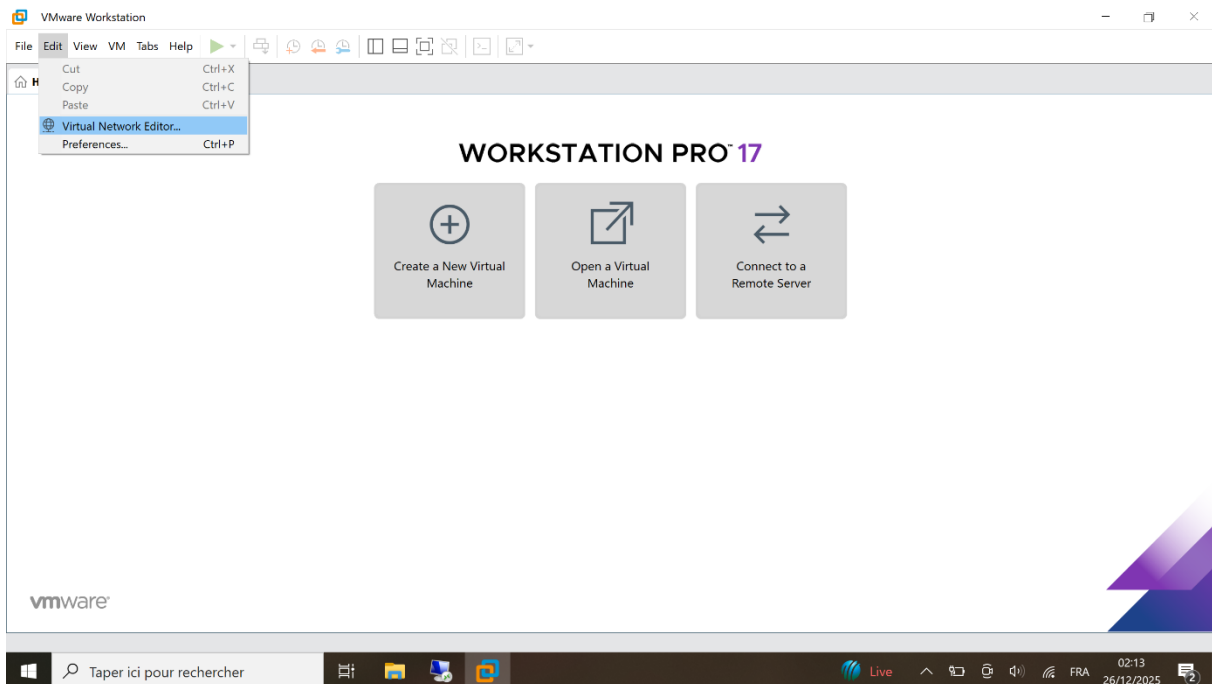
VMware Workstation

File Edit View VM Tabs Help

Cut Ctrl+X
Copy Ctrl+C
Paste Ctrl+V
Virtual Network Editor...
Preferences... Ctrl+P

H

WORKSTATION PRO™ 17

Create a New Virtual Machine

Open a Virtual Machine

Connect to a Remote Server

vmware

Taper ici pour rechercher

Live

FRA

02:13
26/12/2025

2